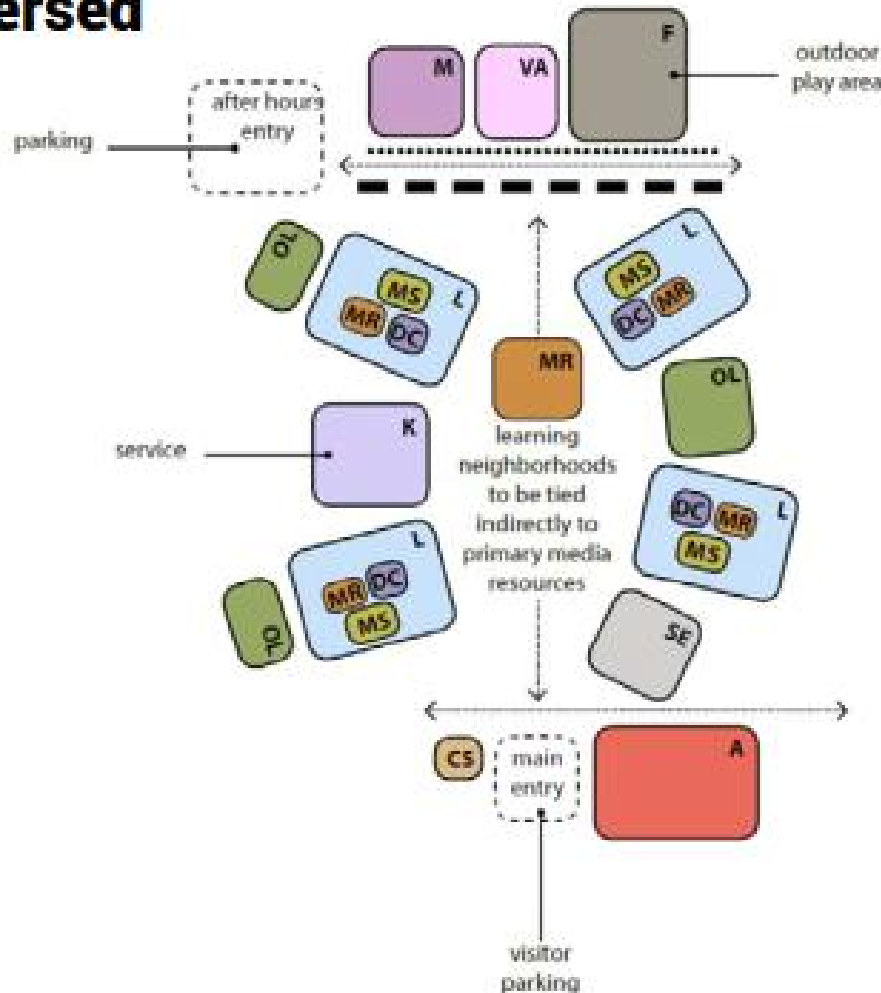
ersed

M
VA
F
outdoor play area

after hours entry
parking

OL
MS
MR
DC
L

MS
MR
DC
L

MR
learning neighborhoods to be tied indirectly to primary media resources

OL

K
service

DC
MR
MS
L

MR
DC
MS
L
OL

SE

CS
main entry
A

visitor parking